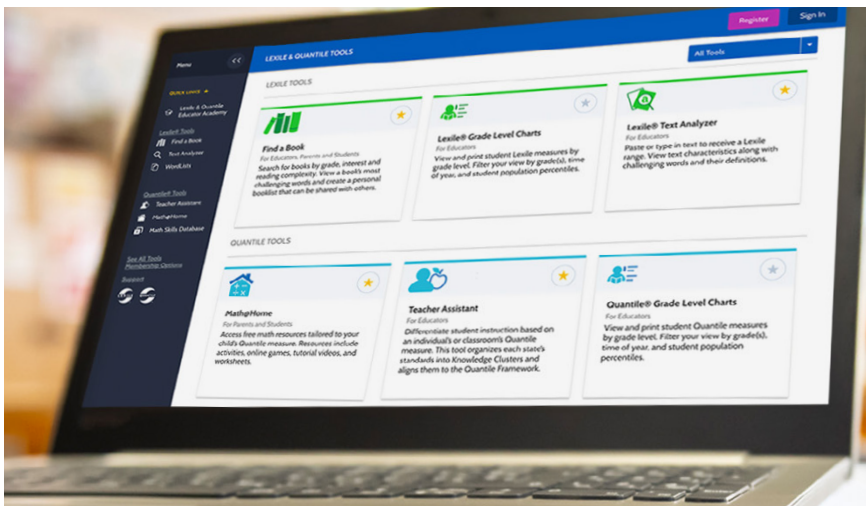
Register
Sign In

Menu

Quick Links
Lexile & Quantile Educator Academy

Lexile® Tools
Find a Book
Text Analyzer
WordList

Quantile® Tools
Teacher Assistant
Math@Home
Math Skills Database

See All Tools
Membership Options

Support

LEXILE & QUANTILE TOOLS
All Tools

LEXILE TOOLS

Find a Book
For Educators, Parents and Students
Search for books by grade, interest and reading complexity. View a book's most challenging words and create a personal booklist that can be shared with others.

Lexile® Grade Level Charts
For Educators
View and print student Lexile measures by grade level. Filter your view by grade(s), time of year, and student population percentiles.

Lexile® Text Analyzer
For Educators
Paste or type in text to receive a Lexile range. View text characteristics along with challenging words and their definitions.

QUANTILE TOOLS

Math@Home
For Parents and Students
Access free math resources tailored to your child's Quantile measure. Resources include activities, online games, tutorial videos, and worksheets.

Teacher Assistant
For Educators
Differentiate student instruction based on an individual's or classroom's Quantile measure. This tool organizes each state's standards into Knowledge Clusters and aligns them to the Quantile Framework.

Quantile® Grade Level Charts
For Educators
View and print student Quantile measures by grade level. Filter your view by grade(s), time of year, and student population percentiles.